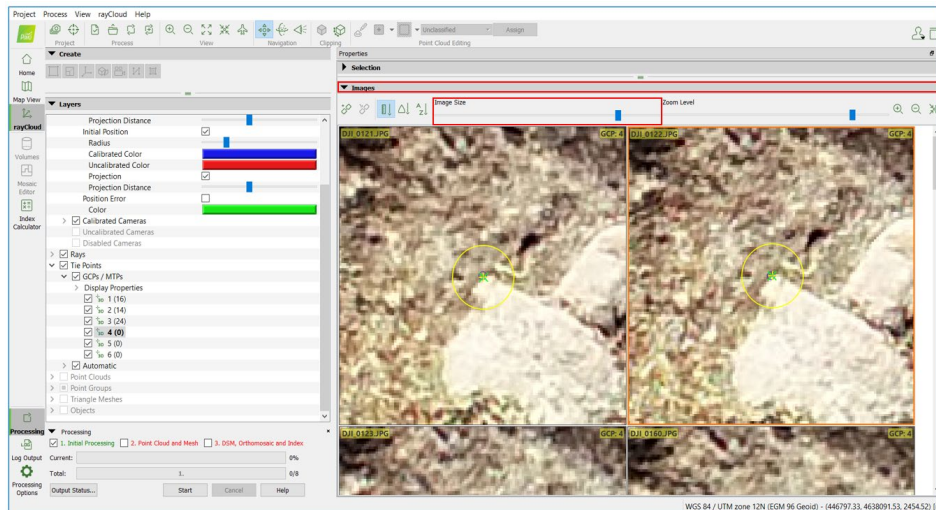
Project Process View rayCloud Help

Project Process View Navigation Clipping Point Cloud Editing

Unclassified Assign

Home

Map View

rayCloud

Volumes

Mosaic Editor

Index Calculator

▼ Create

▼ Layers

Projection Distance

Initial Position ☑

Radius

Calibrated Color

Uncalibrated Color

Projection ☑

Projection Distance

Position Error ☐

Color

> ☑ Calibrated Cameras

Uncalibrated Cameras

Disabled Cameras

> ☐ Rays

∨ ☑ Tie Points

∨ ☑ GCPs / MTPs

> Display Properties

☑ 1 (16)

☑ 2 (14)

☑ 3 (24)

☑ 4 (0)

☑ 5 (0)

☑ 6 (0)

> ☑ Automatic

> ☐ Point Clouds

> ☐ Point Groups

> ☐ Triangle Meshes

> ☐ Objects

Properties

▶ Selection

▼ Images

Image Size

Zoom Level

DJI_0121.JPG GCP: 4

DJI_0122.JPG GCP: 4

DJI_0123.JPG GCP: 4

DJI_0160.JPG GCP: 4

Processing ▼ Processing

☑ 1. Initial Processing ☐ 2. Point Cloud and Mesh ☐ 3. DSM, Orthomosaic and Index

Log Output Current: 0%

Total: 1. 0/8

Processing Options Output Status... Start Cancel Help

WGS 84 / UTM zone 12N (EGM 96 Geoid) - (446797.33, 4638091.53, 2454.52)